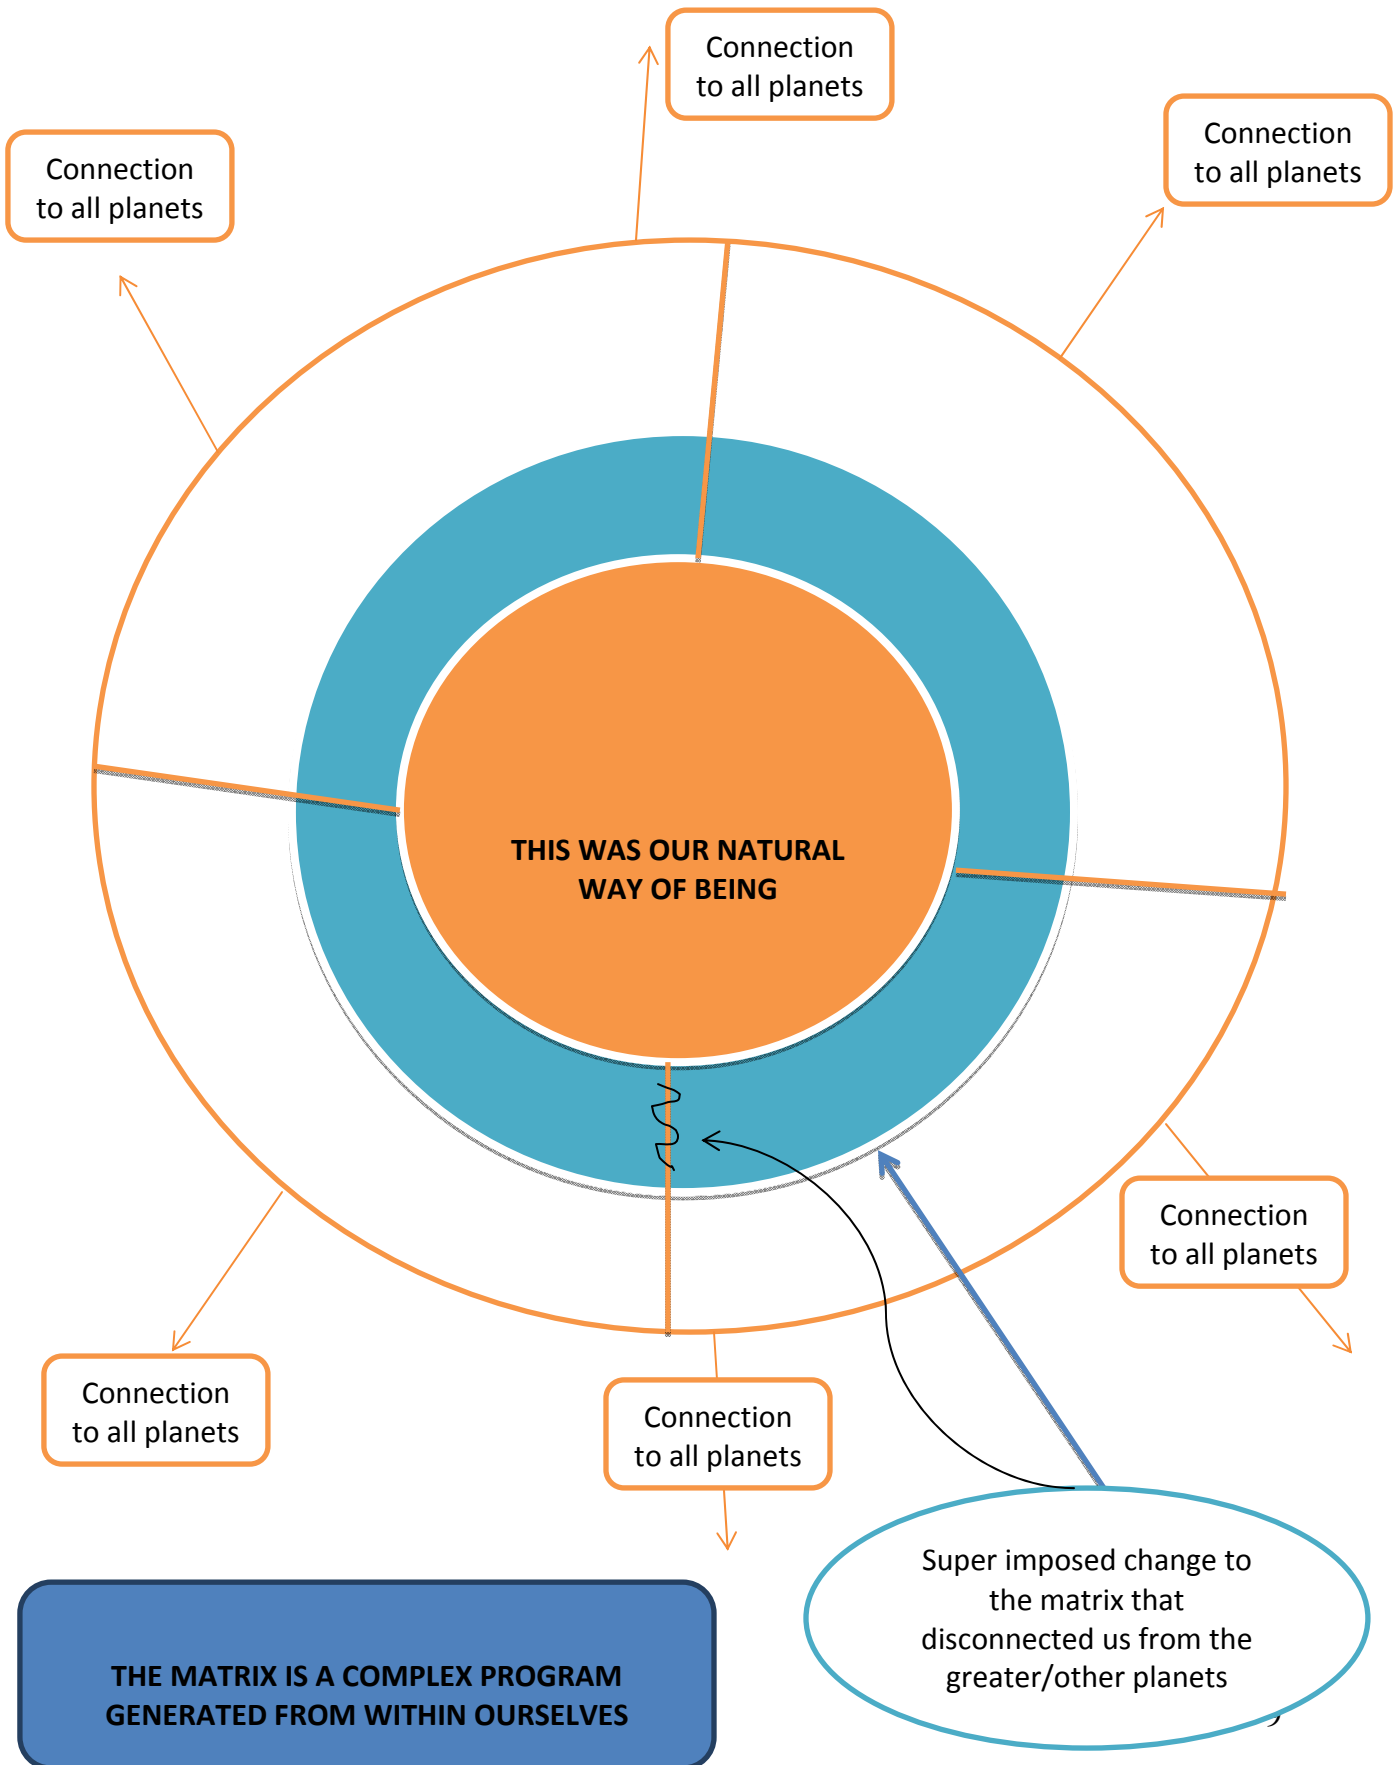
Connection to all planets

Connection to all planets

Connection to all planets

THIS WAS OUR NATURAL WAY OF BEING

Connection to all planets

Connection to all planets

Connection to all planets

THE MATRIX IS A COMPLEX PROGRAM GENERATED FROM WITHIN OURSELVES

Super imposed change to the matrix that disconnected us from the greater/other planets